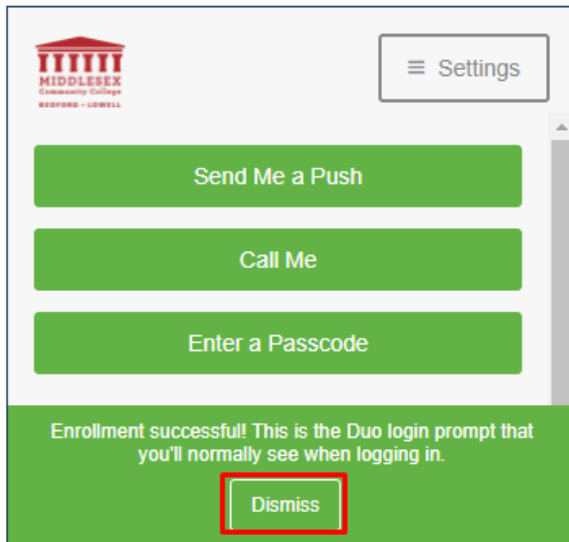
MIDDLESEX
Community College
BEDFORD • LOWELL

≡ Settings

Send Me a Push

Call Me

Enter a Passcode

Enrollment successful! This is the Duo login prompt that you'll normally see when logging in.

Dismiss